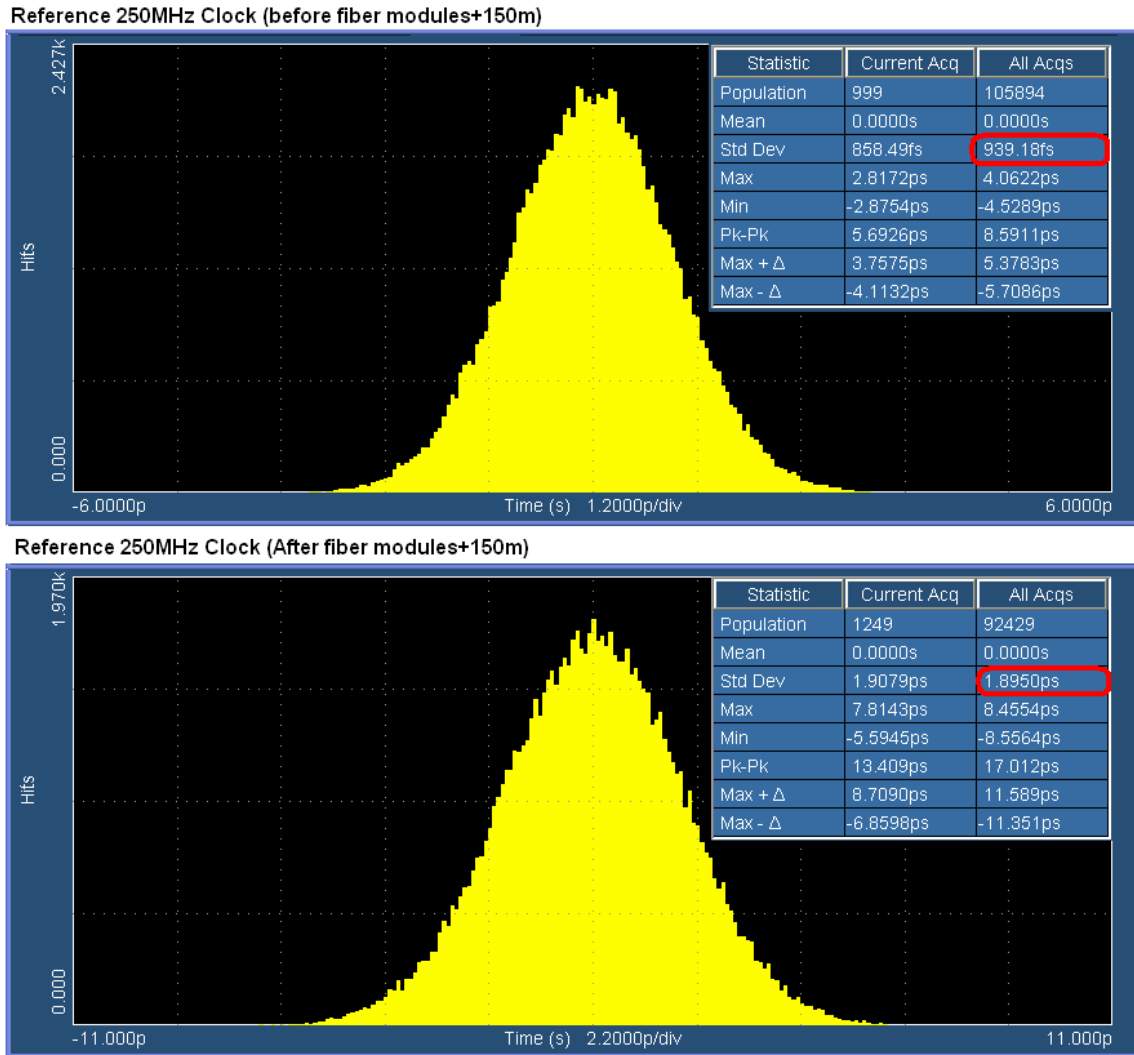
Reference 250MHz Clock (before fiber modules+150m)

2.427k

Hits

0.000

| Statistic | Current Acq | All Acqs |
|---|---|---|
| Population | 999 | 105894 |
| Mean | 0.0000s | 0.0000s |
| Std Dev | 858.49fs | 939.18fs |
| Max | 2.8172ps | 4.0622ps |
| Min | -2.8754ps | -4.5289ps |
| Pk-Pk | 5.6926ps | 8.5911ps |
| Max + Δ | 3.7575ps | 5.3783ps |
| Max - Δ | -4.1132ps | -5.7086ps |

-6.0000p Time (s) 1.2000p/div 6.0000p

Reference 250MHz Clock (After fiber modules+150m)

1.970k

Hits

0.000

| Statistic | Current Acq | All Acqs |
|---|---|---|
| Population | 1249 | 92429 |
| Mean | 0.0000s | 0.0000s |
| Std Dev | 1.9079ps | 1.8950ps |
| Max | 7.8143ps | 8.4554ps |
| Min | -5.5945ps | -8.5564ps |
| Pk-Pk | 13.409ps | 17.012ps |
| Max + Δ | 8.7090ps | 11.589ps |
| Max - Δ | -6.8598ps | -11.351ps |

-11.000p Time (s) 2.2000p/div 11.000p